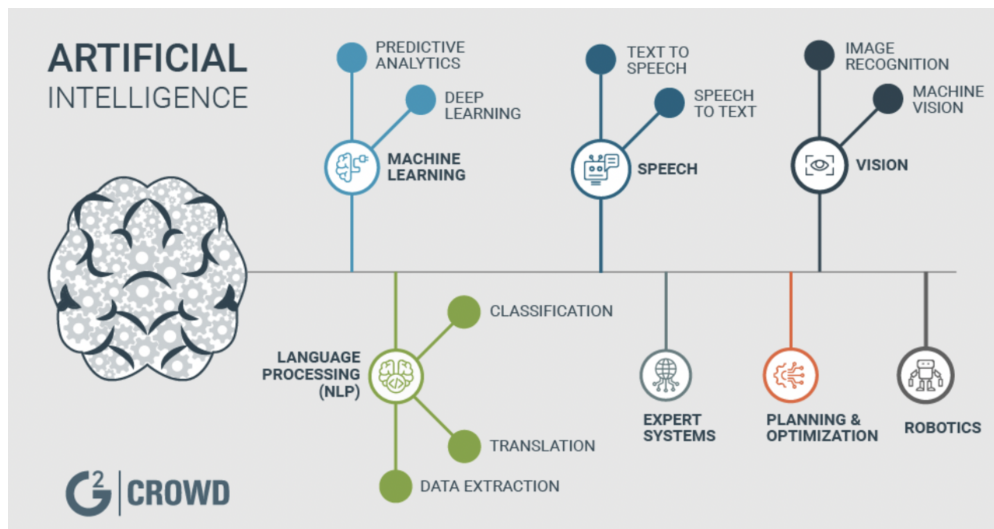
ARTIFICIAL
INTELLIGENCE

PREDICTIVE ANALYTICS

DEEP LEARNING

MACHINE LEARNING

TEXT TO SPEECH

SPEECH TO TEXT

SPEECH

IMAGE RECOGNITION

MACHINE VISION

VISION

CLASSIFICATION

LANGUAGE PROCESSING (NLP)

TRANSLATION

DATA EXTRACTION

EXPERT SYSTEMS

PLANNING & OPTIMIZATION

ROBOTICS

$G^2$ CROWD